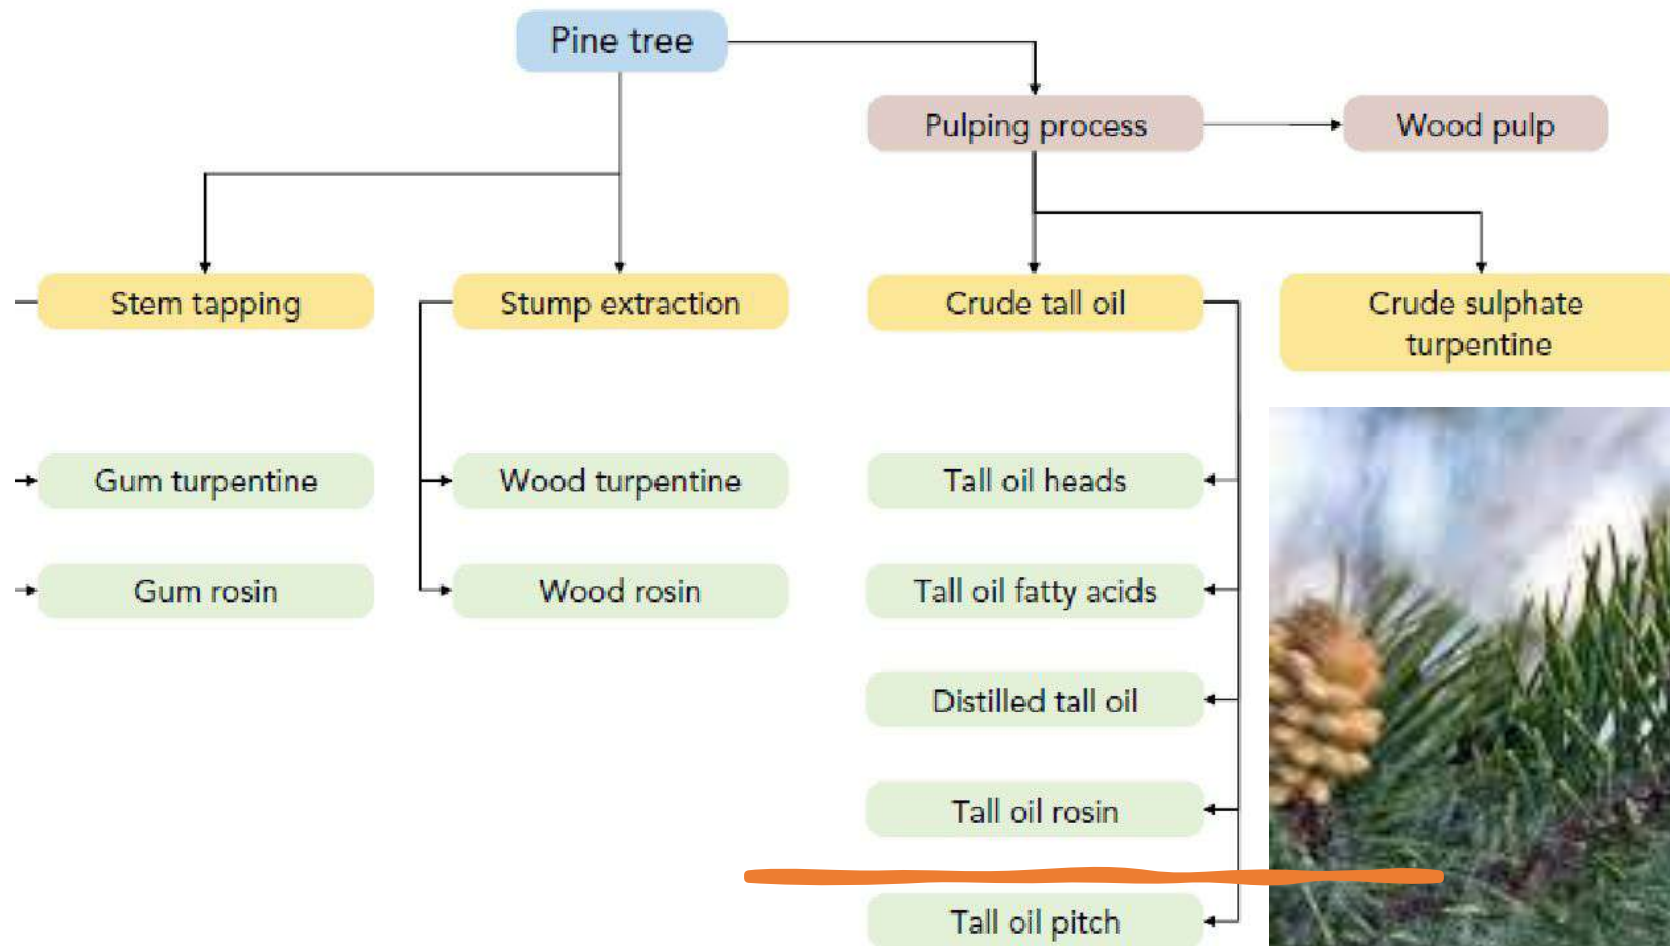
Pine tree

Pulping process

Wood pulp

Stem tapping

Stump extraction

Crude tall oil

Crude sulphate turpentine

Gum turpentine

Wood turpentine

Tall oil heads

Gum rosin

Wood rosin

Tall oil fatty acids

Distilled tall oil

Tall oil rosin

Tall oil pitch